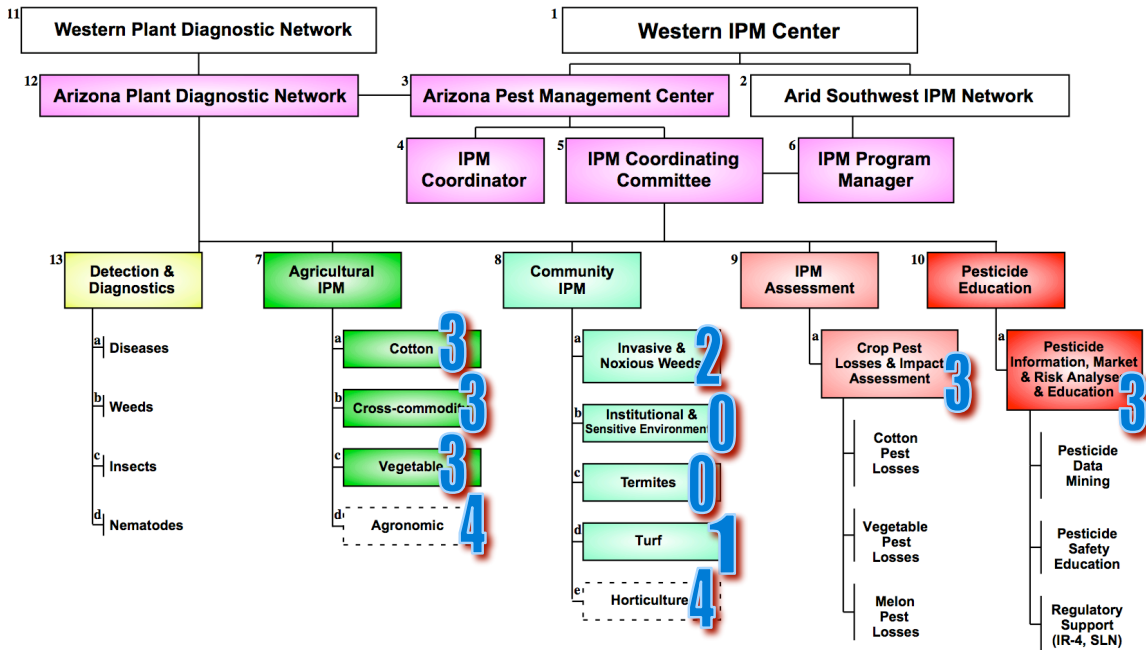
11 Western Plant Diagnostic Network

1 Western IPM Center

12 Arizona Plant Diagnostic Network

3 Arizona Pest Management Center

2 Arid Southwest IPM Network

4 IPM Coordinator

5 IPM Coordinating Committee

6 IPM Program Manager

13 Detection & Diagnostics

a Diseases

b Weeds

c Insects

d Nematodes

7 Agricultural IPM

a Cotton 3

b Cross-commodity 3

c Vegetable 3

d Agronomic 4

8 Community IPM

a Invasive & Noxious Weeds 2

b Institutional & Sensitive Environment 0

c Termites 0

d Turf 1

e Horticulture 4

9 IPM Assessment

a Crop Pest Losses & Impact Assessment 3

Cotton Pest Losses

Vegetable Pest Losses

Melon Pest Losses

10 Pesticide Education

a Pesticide Information, Market & Risk Analyses & Education 3

Pesticide Data Mining

Pesticide Safety Education

Regulatory Support (IR-4, SLN)